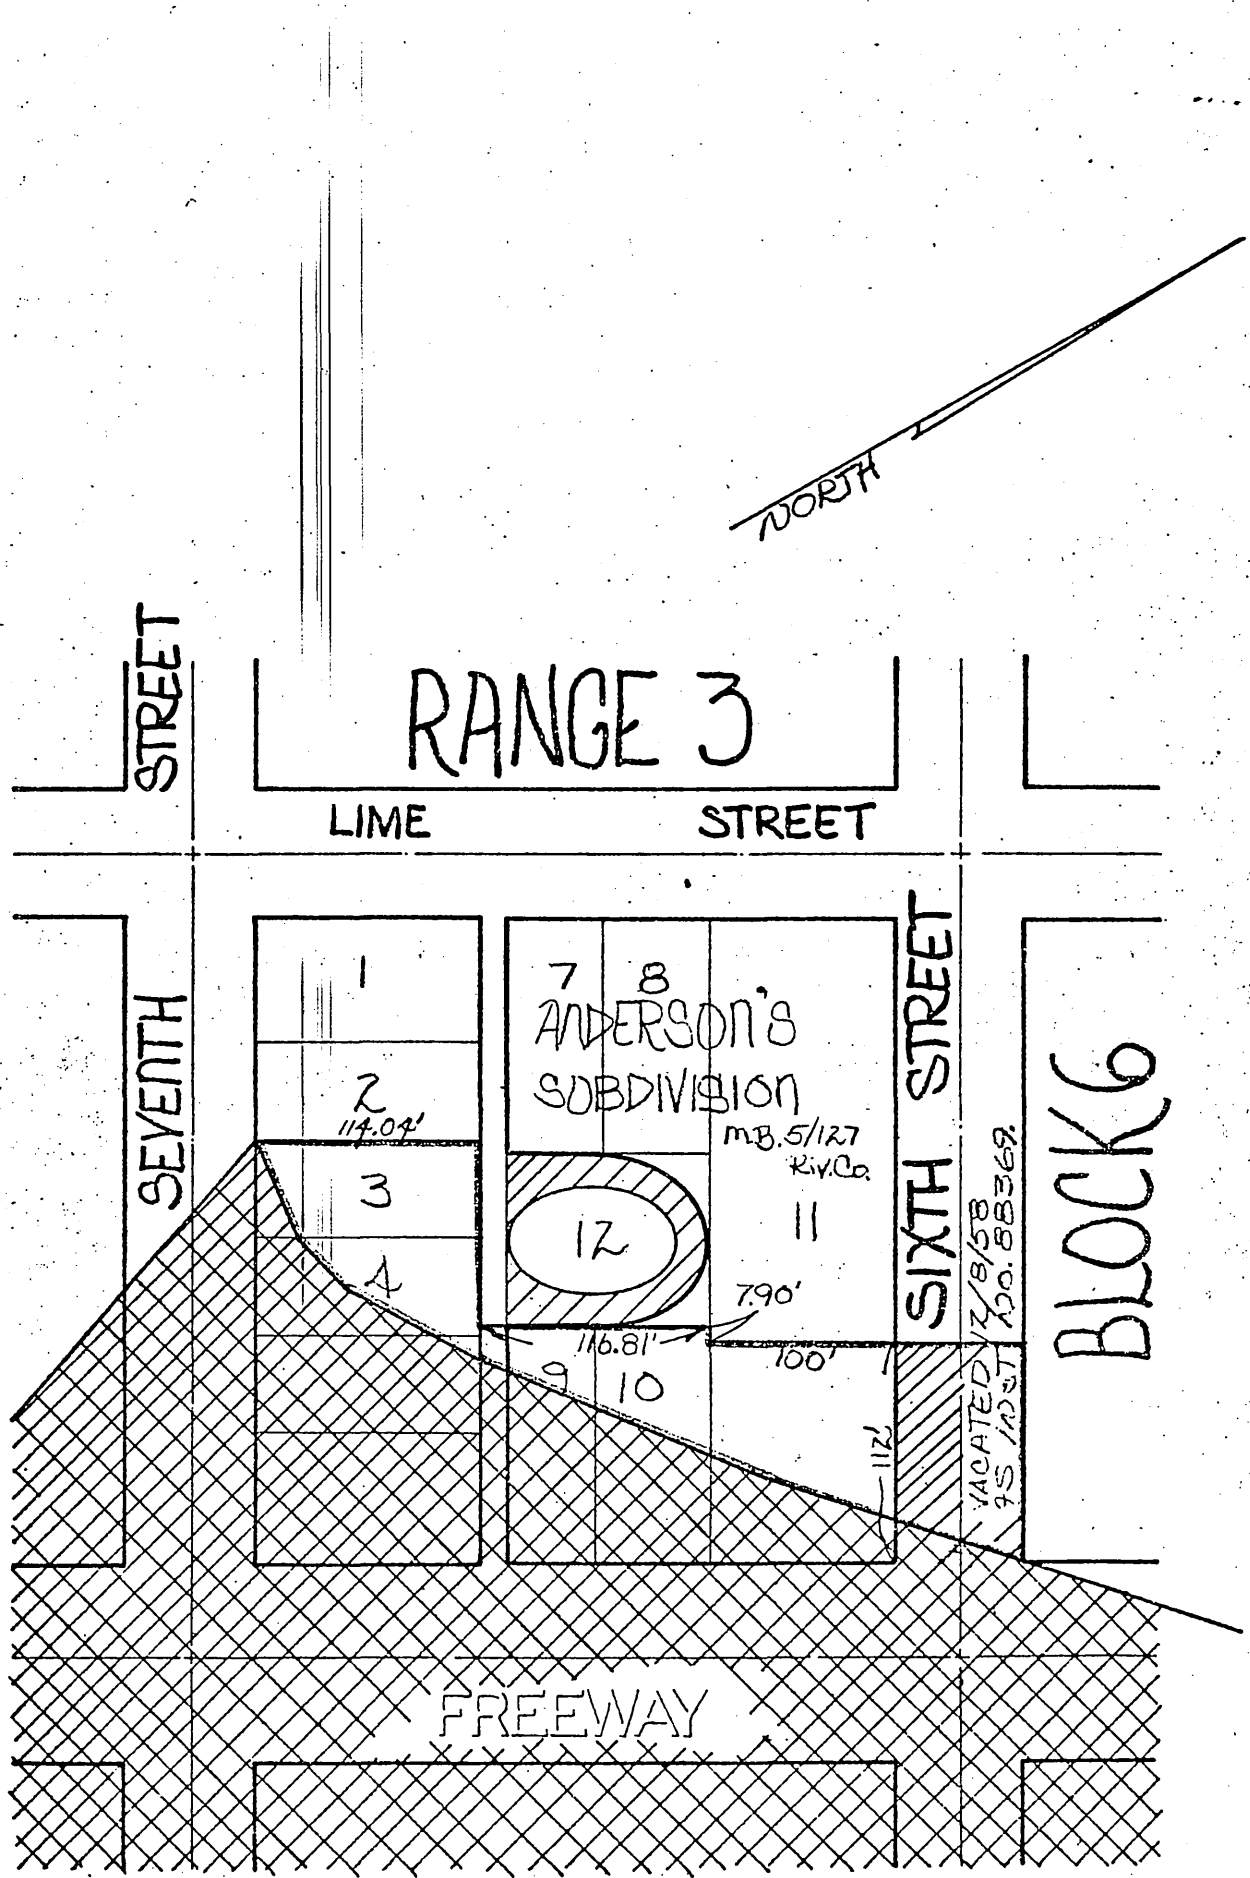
NORTH

STREET

RANGE 3

LIME STREET

SEVENTH

1

2

114.04'

3

4

7 8

ANDERSON'S SUBDIVISION

M.B. 5/127 Riv.Co.

12

11

7.90'

116.81'

100'

9 10

112

SIXTH STREET

VACATED 12/8/58 75 INST. NO. 88369.

BLOCK 6

FREEWAY